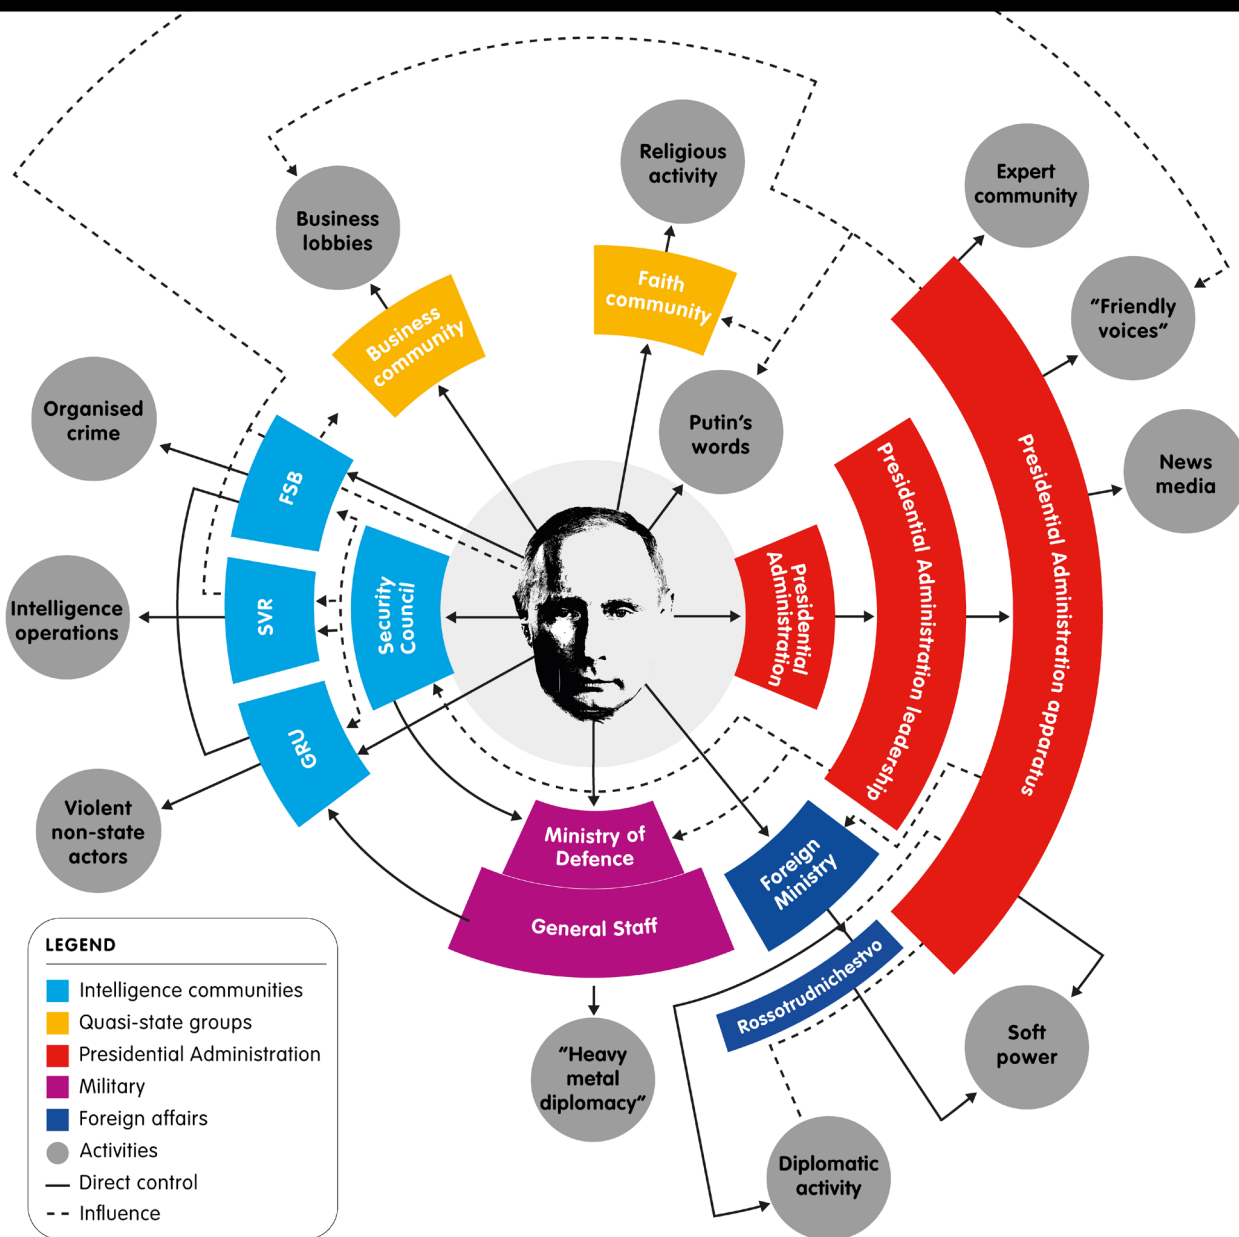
Religious activity

Expert community

Business lobbies

Faith community

"Friendly voices"

Business community

Putin's words

Organised crime

News media

FSB

Presidential Administration apparatus

Presidential Administration leadership

Intelligence operations

SVR

Security Council

Presidential Administration

GRU

Violent non-state actors

Ministry of Defence

Foreign Ministry

General Staff

Rossotrudnichestvo

Soft power

"Heavy metal diplomacy"

Diplomatic activity

LEGEND

Intelligence communities

Quasi-state groups

Presidential Administration

Military

Foreign affairs

Activities

Direct control

Influence